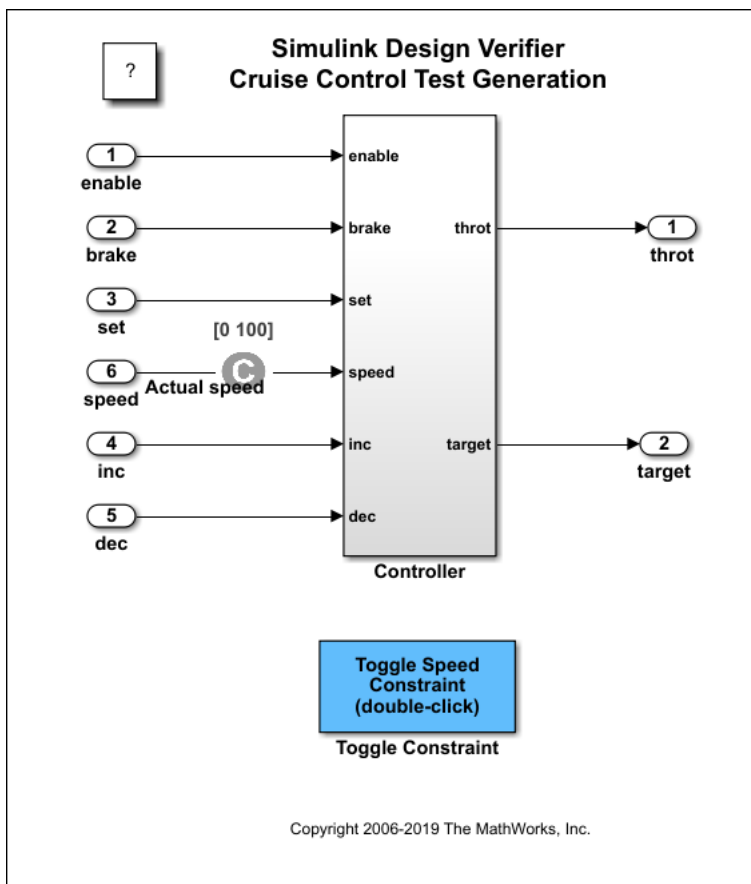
?

Simulink Design Verifier
Cruise Control Test Generation

1
enable

2
brake

3
set

[0 100]

6
speed

Actual speed

4
inc

5
dec

enable
brake
set
speed
inc
dec

throt
target

Controller

1
throt

2
target

Toggle Speed Constraint (double-click)

Toggle Constraint

Copyright 2006-2019 The MathWorks, Inc.